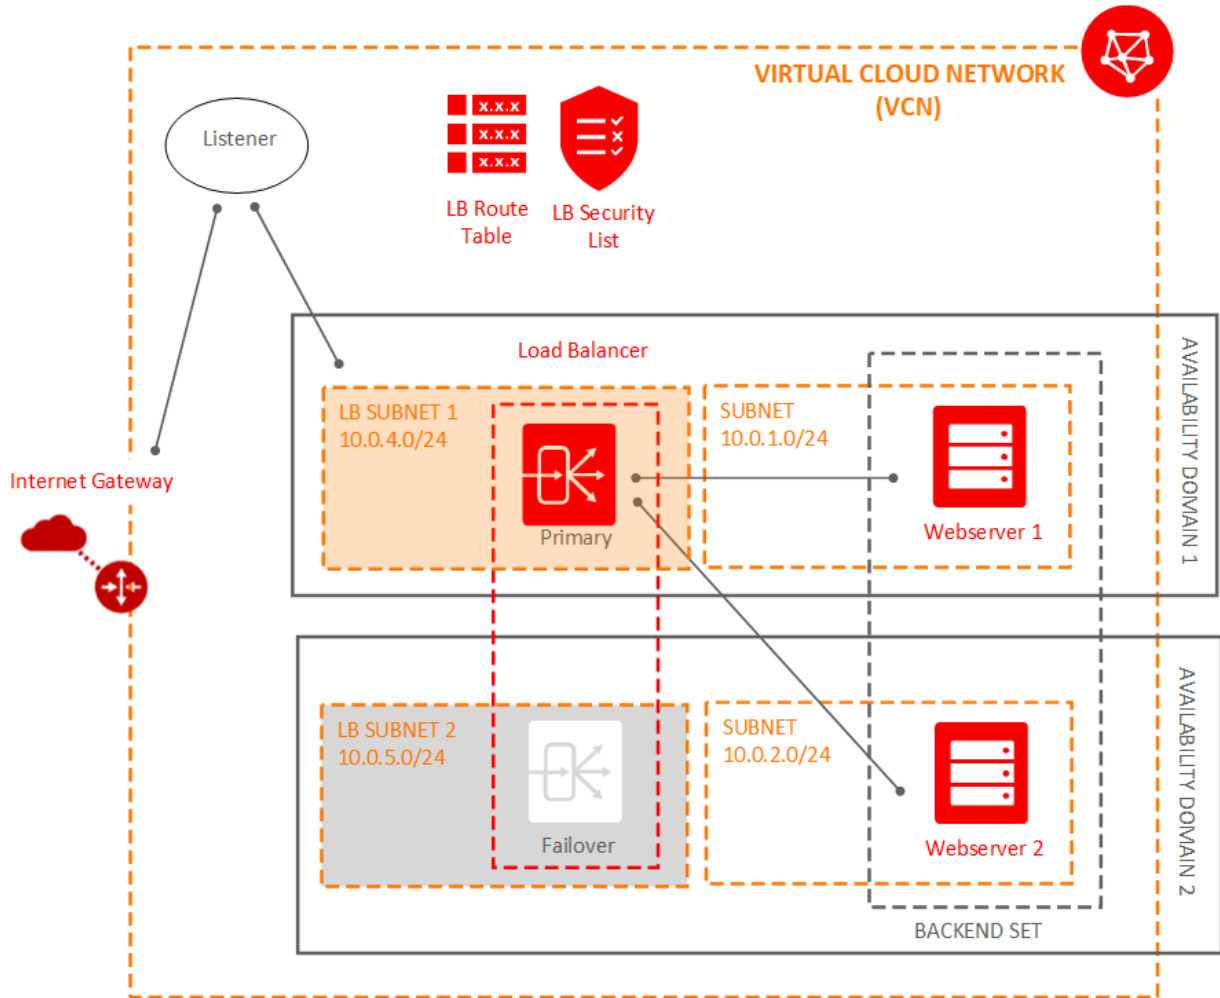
VIRTUAL CLOUD NETWORK (VCN)

Listener

x.x.x
x.x.x
x.x.x

LB Route Table

LB Security List

Load Balancer

AVAILABILITY DOMAIN 1

LB SUBNET 1
10.0.4.0/24

Primary

SUBNET
10.0.1.0/24

Webserver 1

Internet Gateway

AVAILABILITY DOMAIN 2

LB SUBNET 2
10.0.5.0/24

Failover

SUBNET
10.0.2.0/24

Webserver 2

BACKEND SET